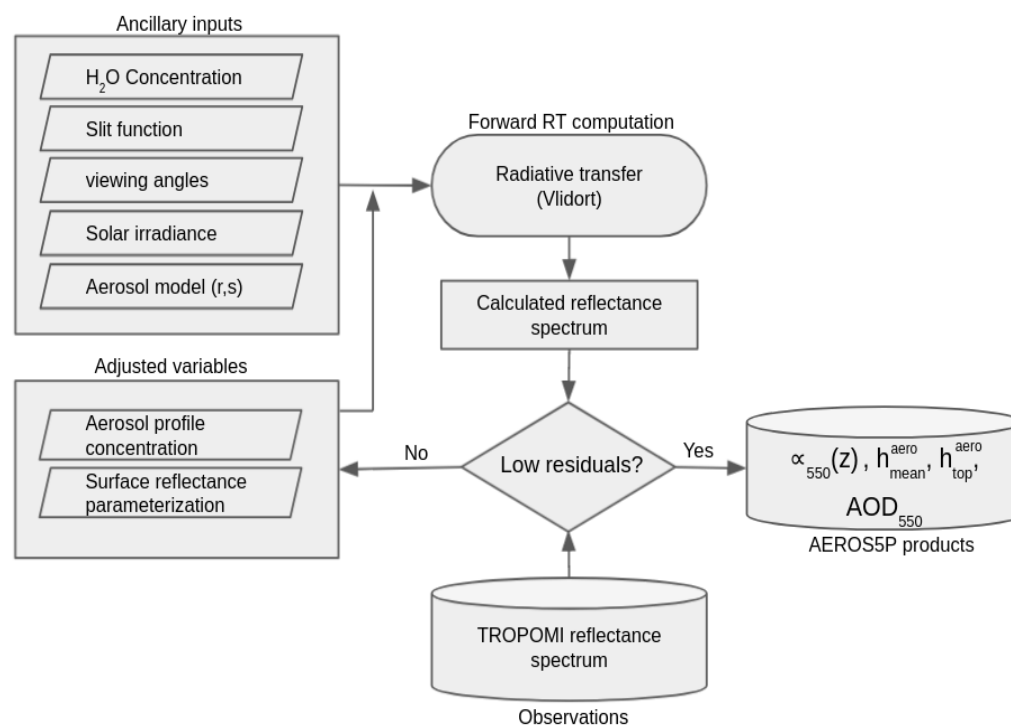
Ancillary inputs

$H_2O$ Concentration

Slit function

viewing angles

Solar irradiance

Aerosol model (r,s)

Forward RT computation

Radiative transfer (Vlidort)

Calculated reflectance spectrum

Adjusted variables

Aerosol profile concentration

Surface reflectance parameterization

No

Low residuals?

Yes

$\propto_{550}(z)$ , $h^{aero}_{mean}$, $h^{aero}_{top}$,

$AOD_{550}$

AEROS5P products

TROPOMI reflectance spectrum

Observations